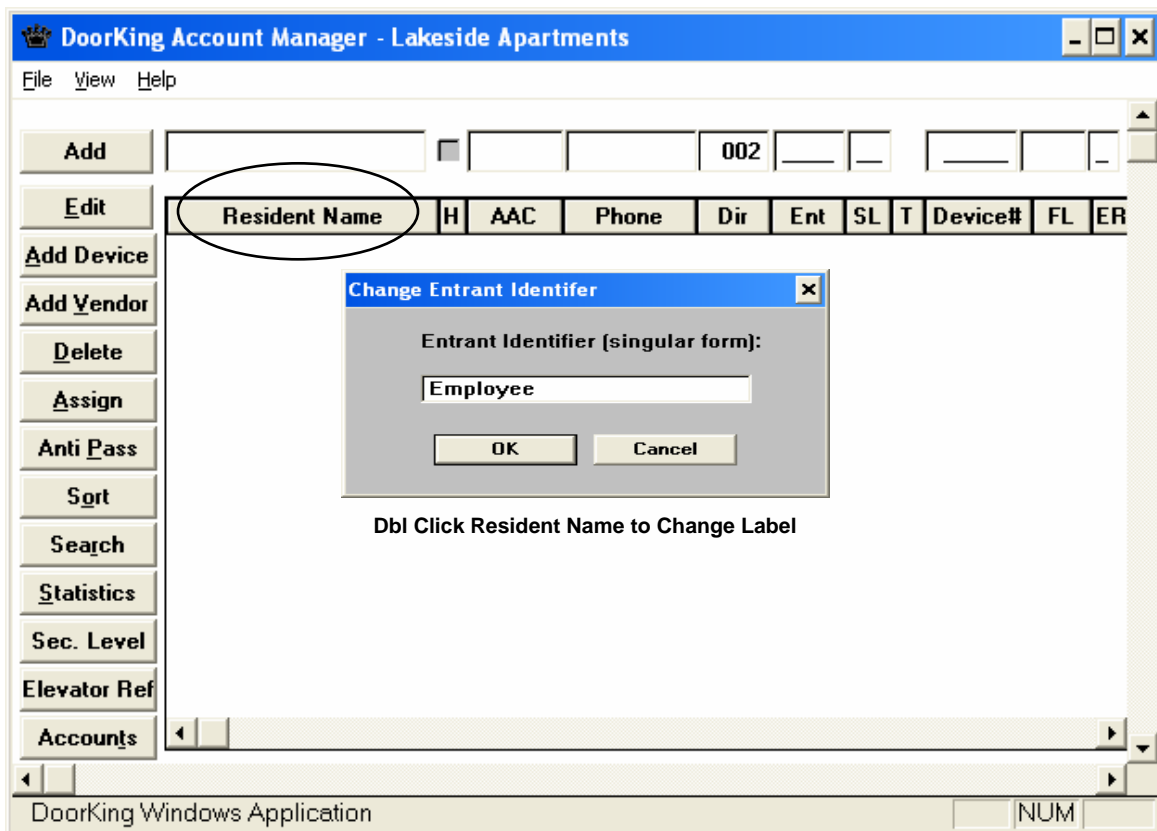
DoorKing Account Manager - Lakeside Apartments

File View Help

Add
Edit
Add Device
Add Vendor
Delete
Assign
Anti Pass
Sort
Search
Statistics
Sec. Level
Elevator Ref
Accounts

002

| Resident Name | H | AAC | Phone | Dir | Ent | SL | T | Device# | FL | ER |
|---|---|---|---|---|---|---|---|---|---|---|

Change Entrant Identifer

Entrant Identifier (singular form):

Employee

OK Cancel

Dbl Click Resident Name to Change Label

DoorKing Windows Application NUM